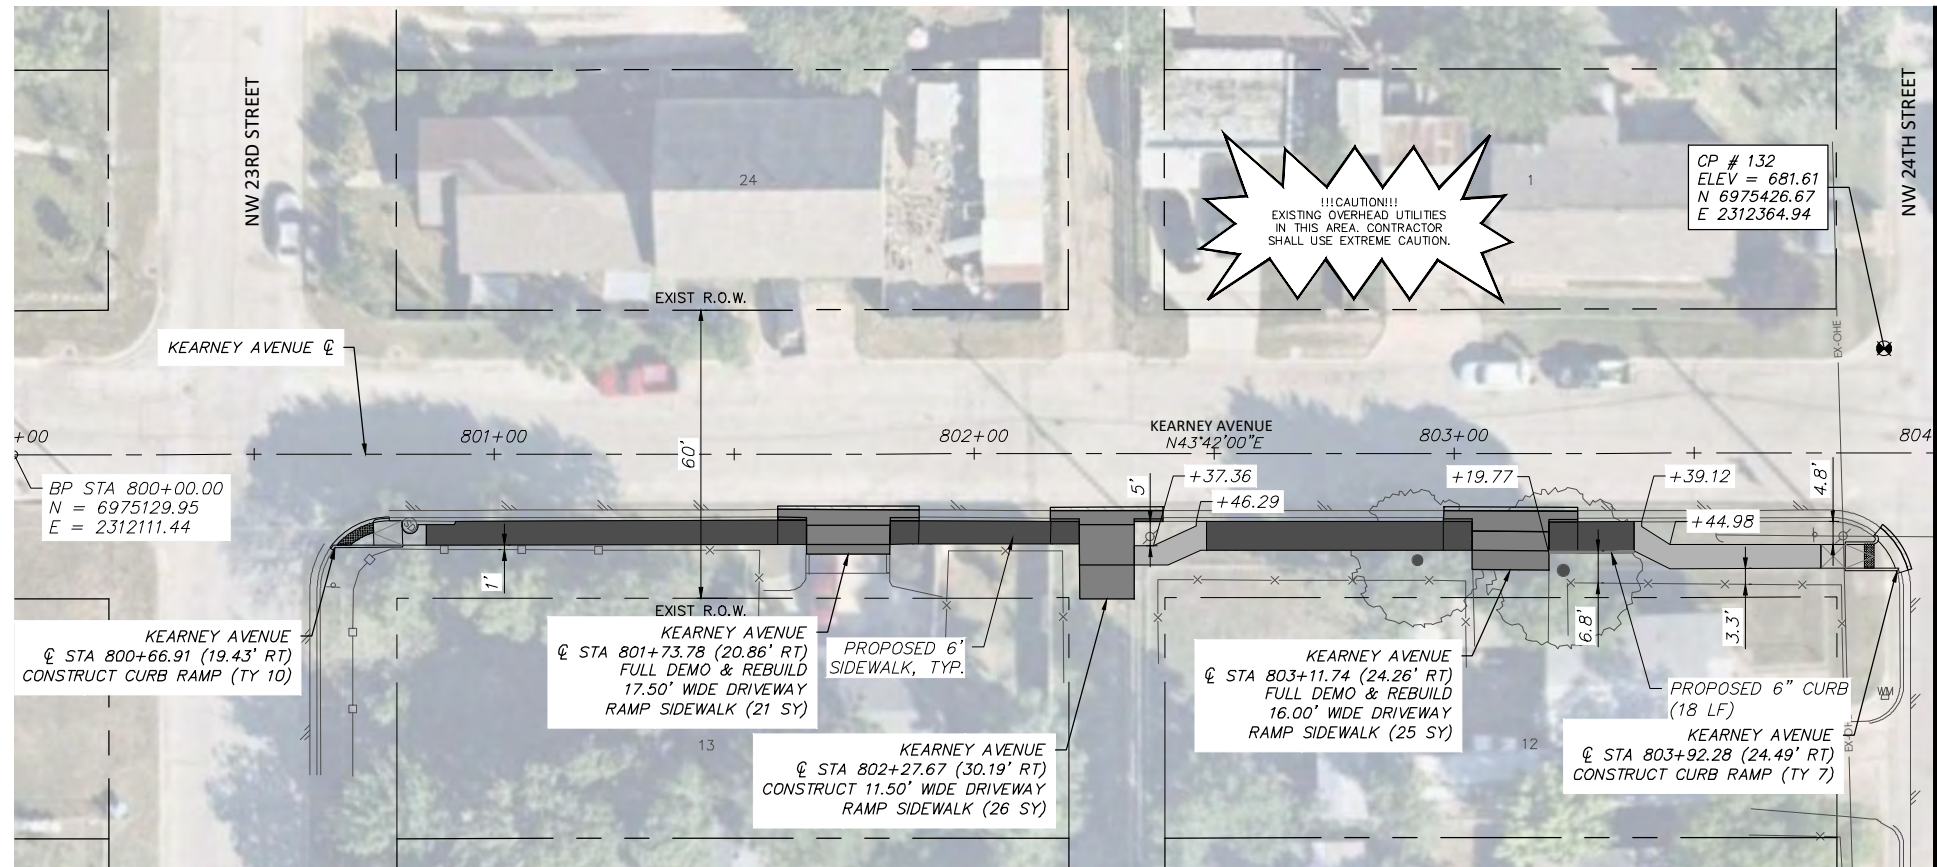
NW 23RD STREET

24

1

!!!CAUTION!!!
EXISTING OVERHEAD UTILITIES IN THIS AREA. CONTRACTOR SHALL USE EXTREME CAUTION.

CP # 132
ELEV = 681.61
N 6975426.67
E 2312364.94

NW 24TH STREET

EXIST R.O.W.

KEARNEY AVENUE ℄

EX-OHE

+00

801+00

60'

802+00

KEARNEY AVENUE
N43°42'00"E

803+00

804

BP STA 800+00.00
N = 6975129.95
E = 2312111.44

5'

+37.36

+46.29

+19.77

+39.12

4.8'

+44.98

1'

EXIST R.O.W.

6.8'

3.3'

KEARNEY AVENUE
℄ STA 800+66.91 (19.43' RT)
CONSTRUCT CURB RAMP (TY 10)

KEARNEY AVENUE
℄ STA 801+73.78 (20.86' RT)
FULL DEMO & REBUILD
17.50' WIDE DRIVEWAY
RAMP SIDEWALK (21 SY)

PROPOSED 6'
SIDEWALK, TYP.

KEARNEY AVENUE
℄ STA 803+11.74 (24.26' RT)
FULL DEMO & REBUILD
16.00' WIDE DRIVEWAY
RAMP SIDEWALK (25 SY)

PROPOSED 6" CURB
(18 LF)

WM

EX-OHE

13

KEARNEY AVENUE
℄ STA 802+27.67 (30.19' RT)
CONSTRUCT 11.50' WIDE DRIVEWAY
RAMP SIDEWALK (26 SY)

12

KEARNEY AVENUE
℄ STA 803+92.28 (24.49' RT)
CONSTRUCT CURB RAMP (TY 7)